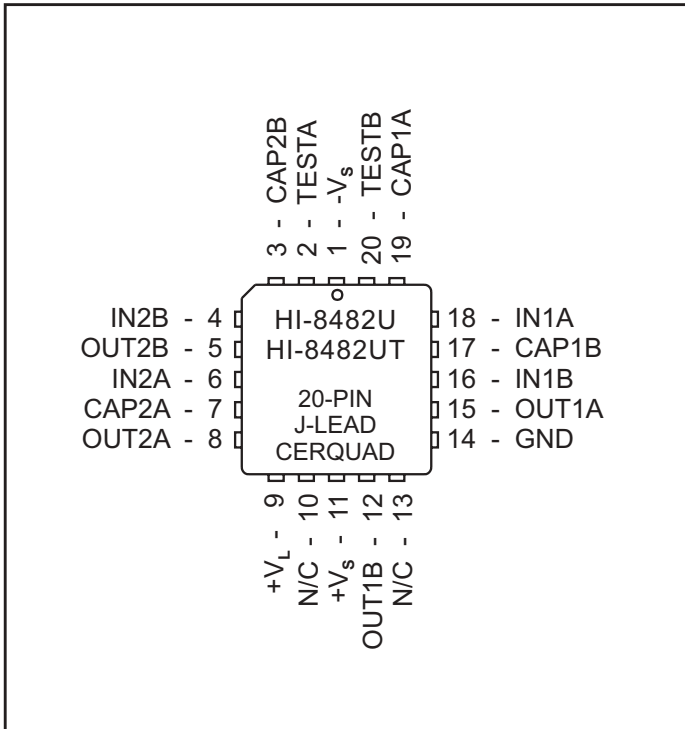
3 - CAP2B
2 - TESTA
1 - $-V_s$
20 - TESTB
19 - CAP1A

IN2B - 4
OUT2B - 5
IN2A - 6
CAP2A - 7
OUT2A - 8

HI-8482U
HI-8482UT

20-PIN
J-LEAD
CERQUAD

18 - IN1A
17 - CAP1B
16 - IN1B
15 - OUT1A
14 - GND

$+V_L$ - 9
N/C - 10
$+V_s$ - 11
OUT1B - 12
N/C - 13